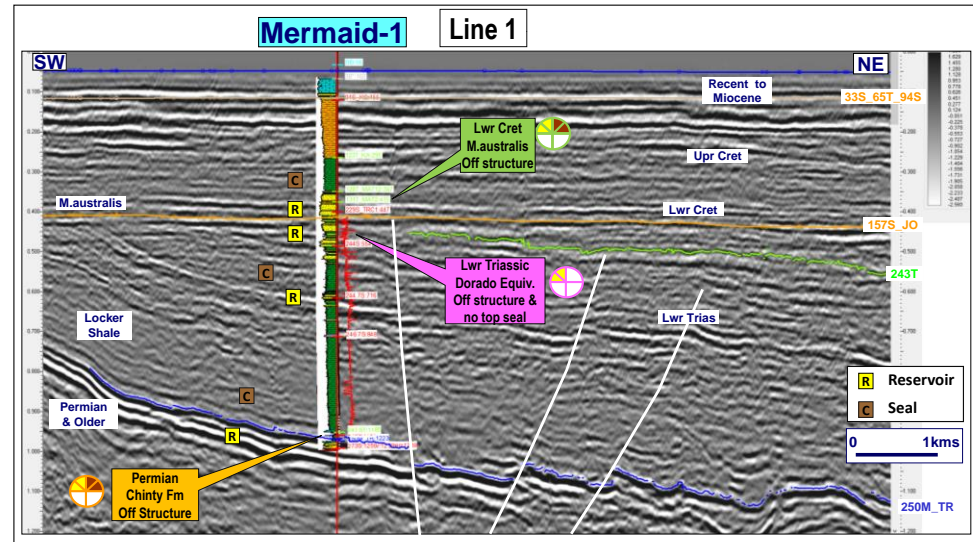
Mermaid-1

Line 1

SW

NE

Recent to Miocene

33S_65T_94S

Lwr Cret M.australis Off structure

Upr Cret

M.australis

Lwr Cret

157S_JO

243T

Lwr Triassic Dorado Equiv. Off structure & no top seal

Lwr Trias

Locker Shale

Permian & Older

Permian Chinty Fm Off Structure

250M_TR

R Reservoir

C Seal

0 1kms

C

R

R

C

R

C

R